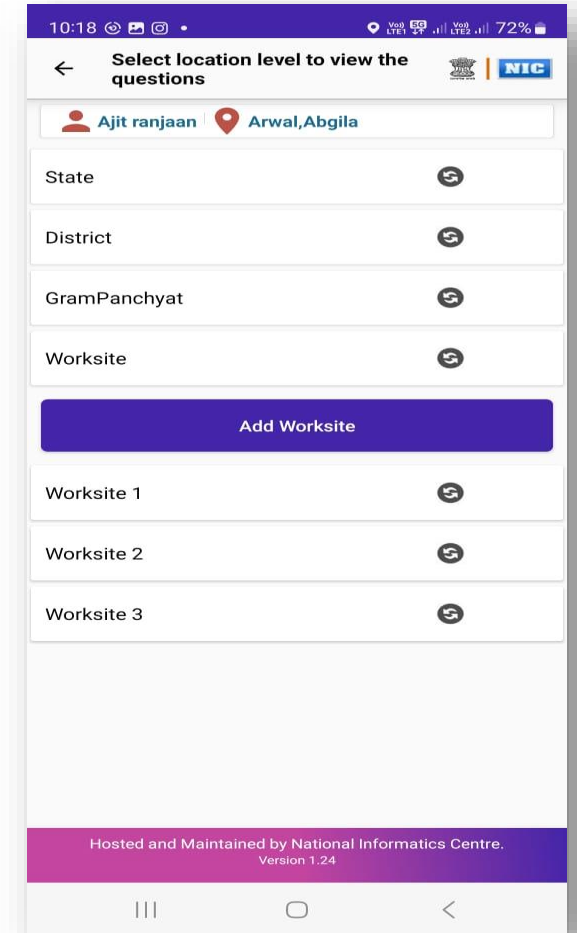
10:18 • 72%

Select location level to view the questions

NIC

Ajit ranjaan | Arwal,Abgila

State

District

GramPanchyat

Worksite

Add Worksite

Worksite 1

Worksite 2

Worksite 3

Hosted and Maintained by National Informatics Centre.
Version 1.24